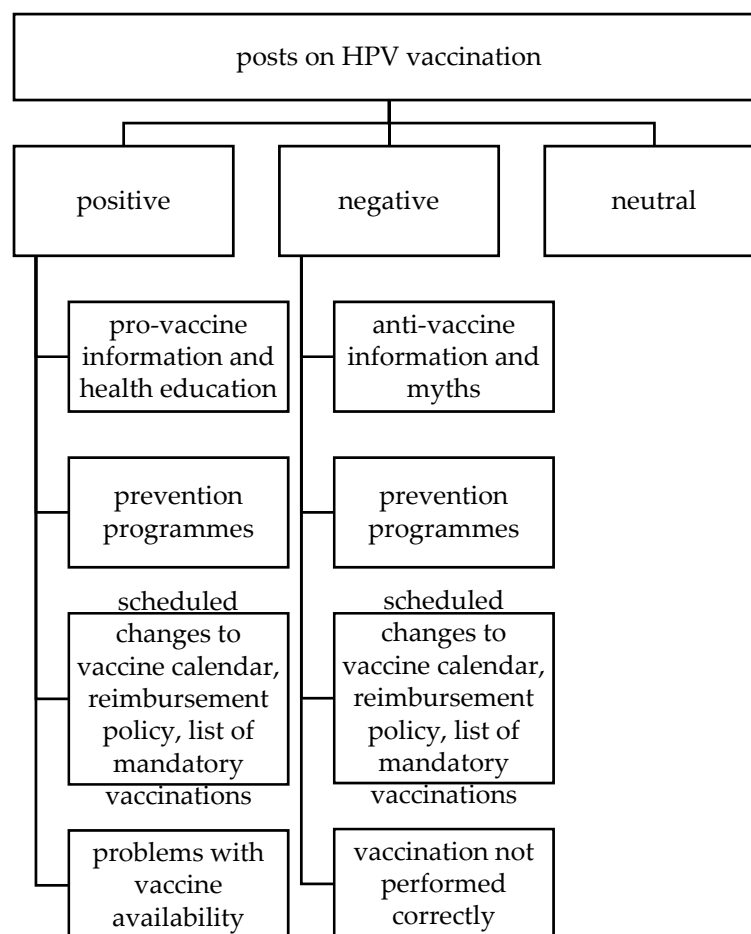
posts on HPV vaccination

positive

negative

neutral

pro-vaccine information and health education

prevention programmes

scheduled changes to vaccine calendar, reimbursement policy, list of mandatory vaccinations

problems with vaccine availability

anti-vaccine information and myths

prevention programmes

scheduled changes to vaccine calendar, reimbursement policy, list of mandatory vaccinations

vaccination not performed correctly